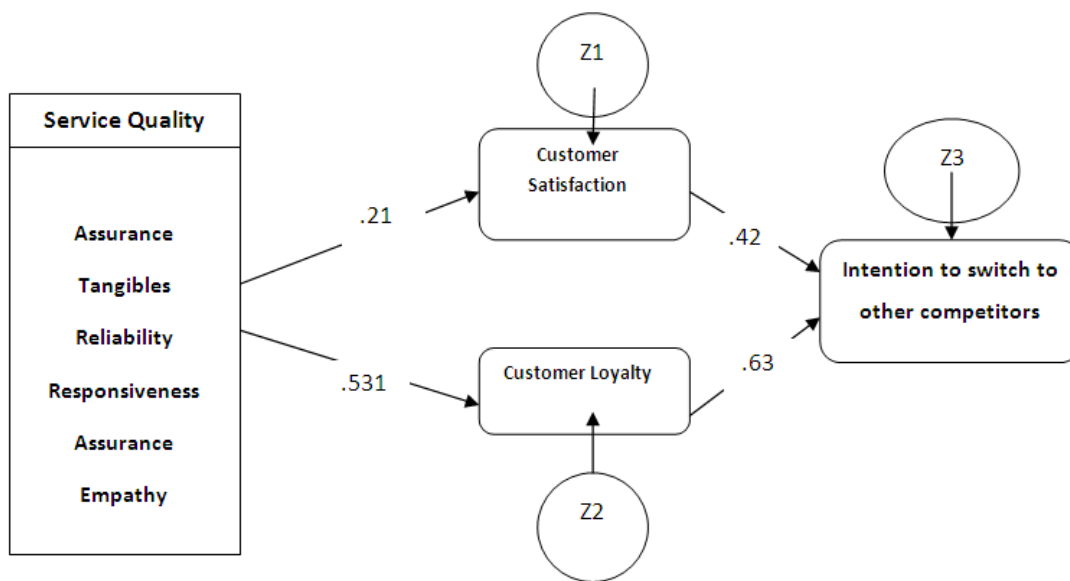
Service Quality

Assurance

Tangibles

Reliability

Responsiveness

Assurance

Empathy

Z1

Customer Satisfaction

.21

.531

Customer Loyalty

Z2

.42

.63

Z3

Intention to switch to other competitors